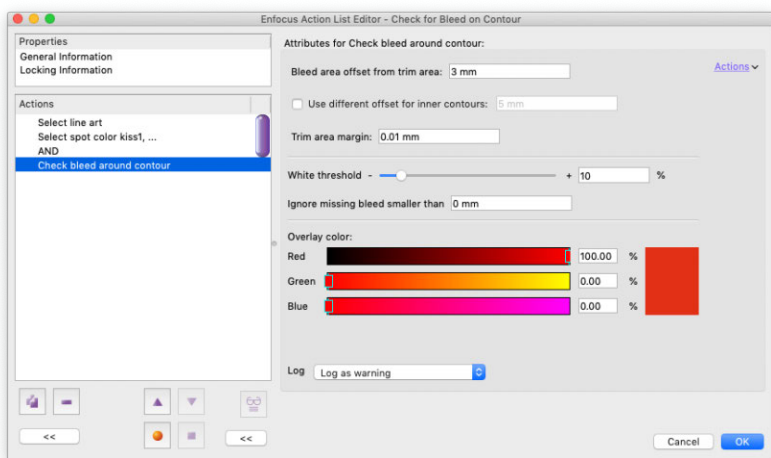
Enfocus Action List Editor - Check for Bleed on Contour

Properties
General Information
Locking Information

Actions
Select line art
Select spot color kiss1, ...
AND
Check bleed around contour

<<

<<

Attributes for Check bleed around contour:

Actions

Bleed area offset from trim area: 3 mm

Use different offset for inner contours: 5 mm

Trim area margin: 0.01 mm

White threshold - + 10 %

Ignore missing bleed smaller than 0 mm

Overlay color:

Red 100.00 %

Green 0.00 %

Blue 0.00 %

Log Log as warning

Cancel OK